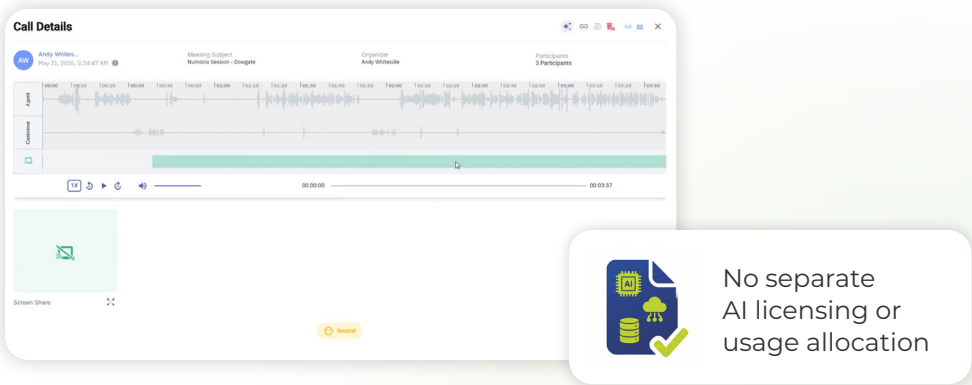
Call Details

AW

Andy Whites...
May 21, 2026, 5:34:47 AM

Meeting Subject
Numonix Session - Dowgate

Organizer
Andy Whiteside

Participants
3 Participants

Agent

Customer

1X

00:00:00

00:03:37

Screen Share

Neutral

AI

No separate AI licensing or usage allocation